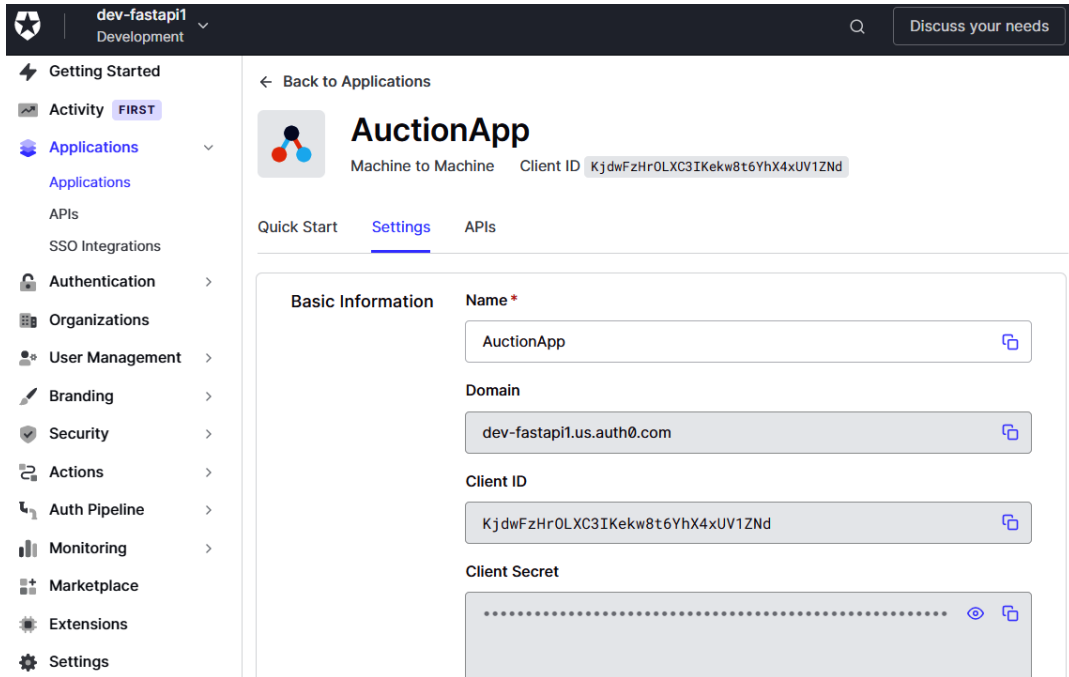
dev-fastapi1
Development

Discuss your needs

Getting Started
Activity FIRST
Applications
Applications
APIs
SSO Integrations
Authentication
Organizations
User Management
Branding
Security
Actions
Auth Pipeline
Monitoring
Marketplace
Extensions
Settings

← Back to Applications

AuctionApp
Machine to Machine Client ID KjdwFzHrOLXC3IKekw8t6YhX4xUV1ZNd

Quick Start Settings APIs

Basic Information

Name *
AuctionApp

Domain
dev-fastapi1.us.auth0.com

Client ID
KjdwFzHrOLXC3IKekw8t6YhX4xUV1ZNd

Client Secret
••••••••••••••••••••••••••••••••••••••••••••••••••••••••••••••••